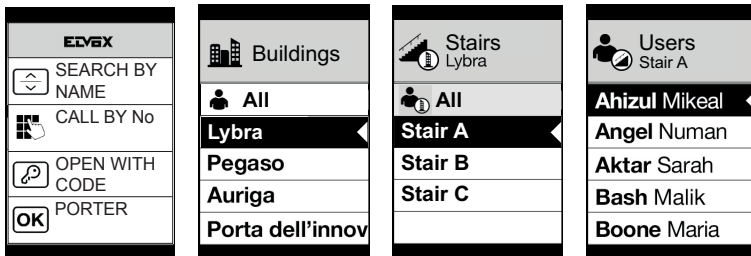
ELVOX

SEARCH BY NAME

CALL BY No

OPEN WITH CODE

OK PORTER

Buildings

All

Lybra

Pegaso

Auriga

Porta dell'innov

Stairs
Lybra

All

Stair A

Stair B

Stair C

Users
Stair A

Ahizul Mikeal

Angel Numan

Aktar Sarah

Bash Malik

Boone Maria